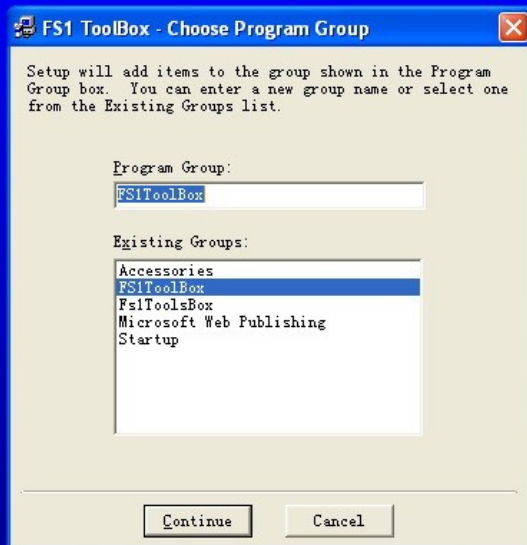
FS1 ToolBox - Choose Program Group

Setup will add items to the group shown in the Program Group box. You can enter a new group name or select one from the Existing Groups list.

Program Group:

FS1ToolBox

Existing Groups:

Accessories
FS1ToolBox
Fs1ToolsBox
Microsoft Web Publishing
Startup

Continue

Cancel